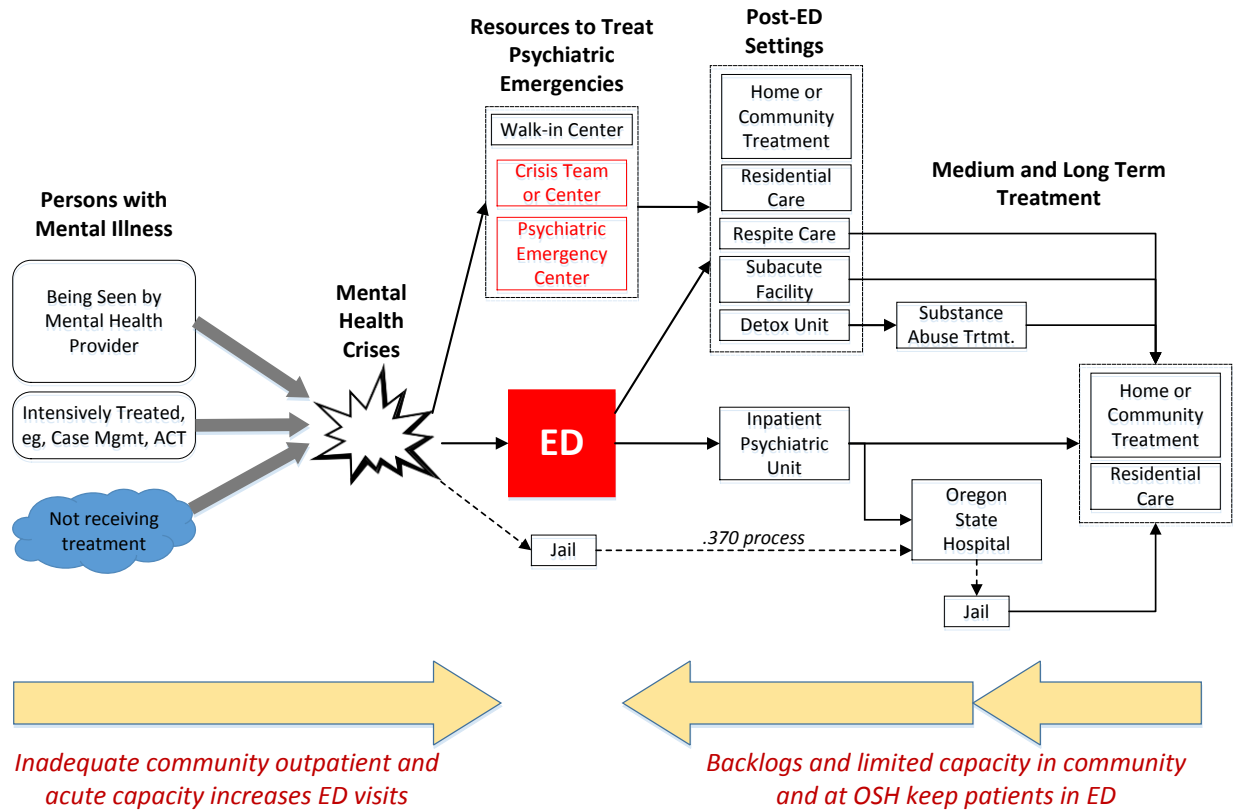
Persons with Mental Illness

Being Seen by Mental Health Provider

Intensively Treated, eg, Case Mgmt, ACT

Not receiving treatment

Mental Health Crises

Resources to Treat Psychiatric Emergencies

Walk-in Center

Crisis Team or Center

Psychiatric Emergency Center

ED

Jail

.370 process

Post-ED Settings

Home or Community Treatment

Residential Care

Respite Care

Subacute Facility

Detox Unit

Substance Abuse Trtmt.

Inpatient Psychiatric Unit

Oregon State Hospital

Jail

Medium and Long Term Treatment

Home or Community Treatment

Residential Care

Inadequate community outpatient and acute capacity increases ED visits

Backlogs and limited capacity in community and at OSH keep patients in ED